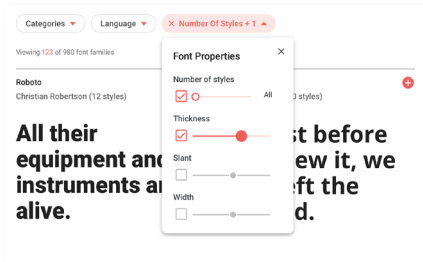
Categories ▾ Language ▾ × Number Of Styles + 1 ▴

Viewing 123 of 980 font families

Roboto

Christian Robertson (12 styles)

0 styles)

All their equipment and instruments ar alive.

st before ew it, we eft the d.

Font Properties ×

Number of styles

All

Thickness

Slant

Width